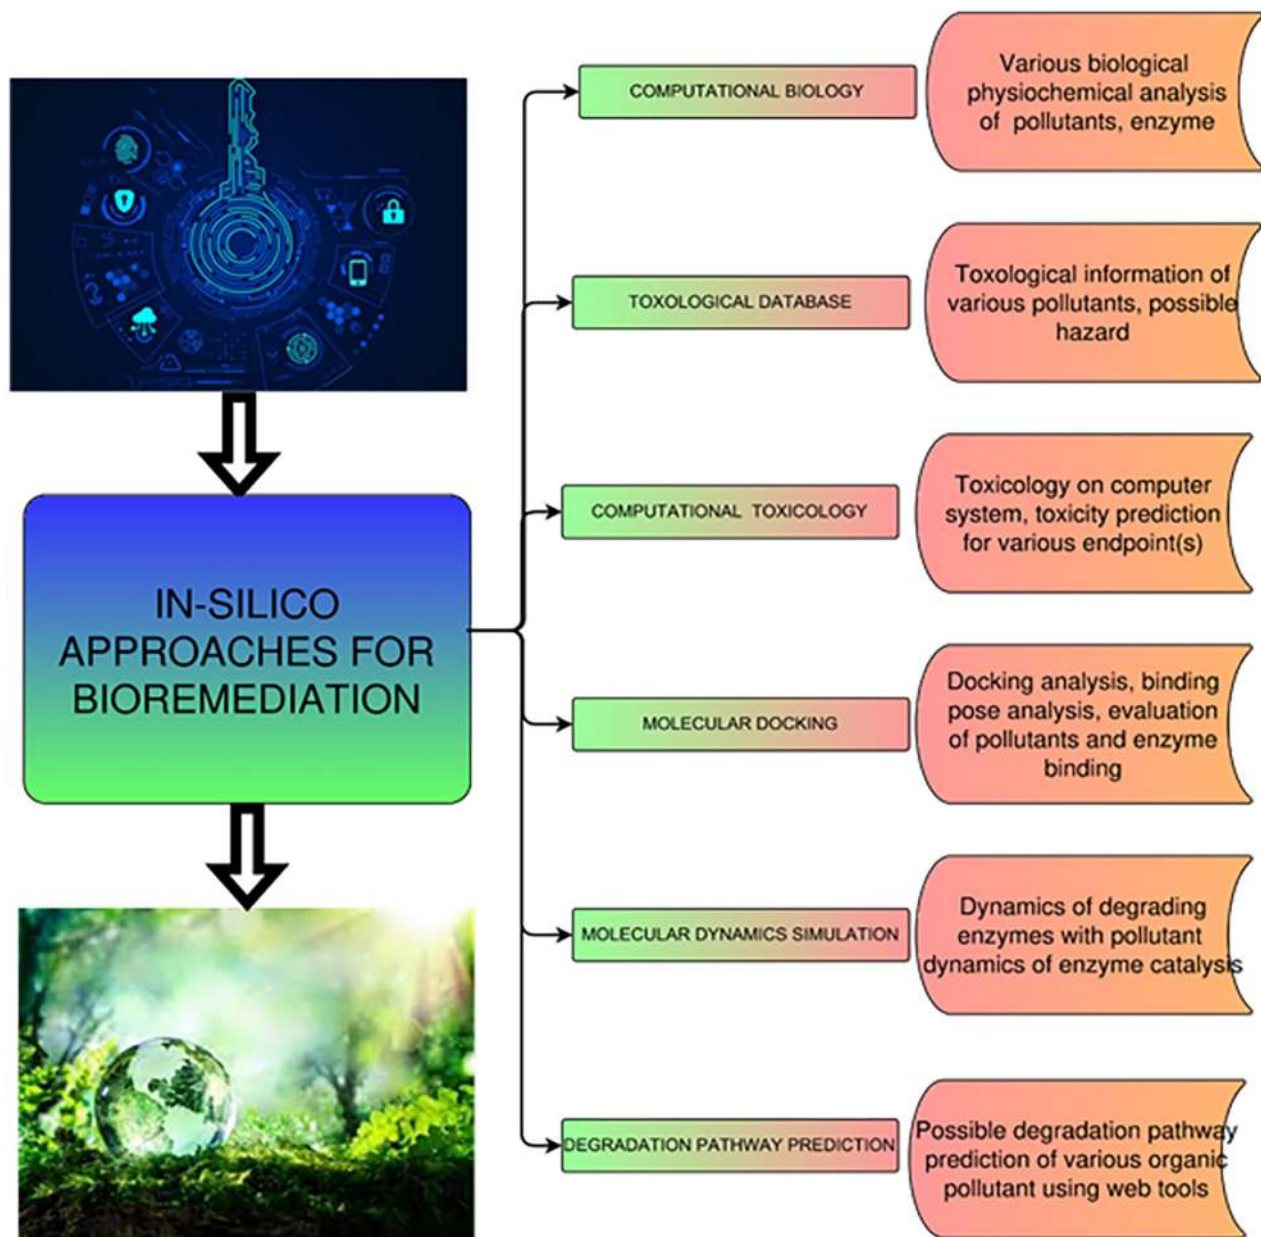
IN-SILICO APPROACHES FOR BIOREMEDIATION

COMPUTATIONAL BIOLOGY

Various biological physiochemical analysis of pollutants, enzyme

TOXOLOGICAL DATABASE

Toxological information of various pollutants, possible hazard

COMPUTATIONAL TOXICOLOGY

Toxicology on computer system, toxicity prediction for various endpoint(s)

MOLECULAR DOCKING

Docking analysis, binding pose analysis, evaluation of pollutants and enzyme binding

MOLECULAR DYNAMICS SIMULATION

Dynamics of degrading enzymes with pollutant dynamics of enzyme catalysis

DEGRADATION PATHWAY PREDICTION

Possible degradation pathway prediction of various organic pollutant using web tools